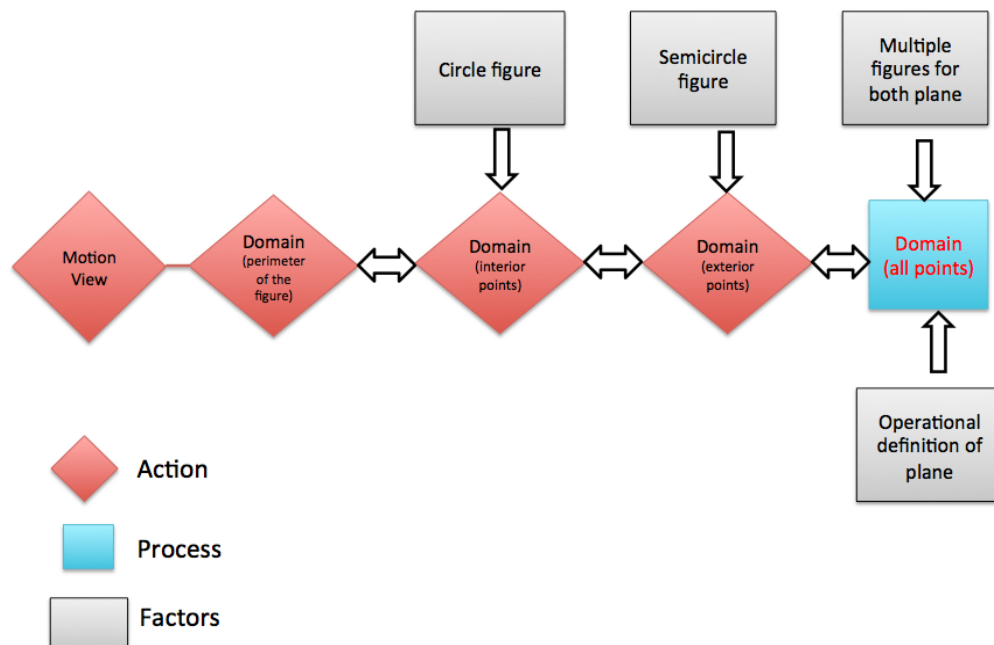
Circle figure

Semicircle figure

Multiple figures for both plane

Motion View

Domain (perimeter of the figure)

Domain (interior points)

Domain (exterior points)

Domain (all points)

Operational definition of plane

Action

Process

Factors